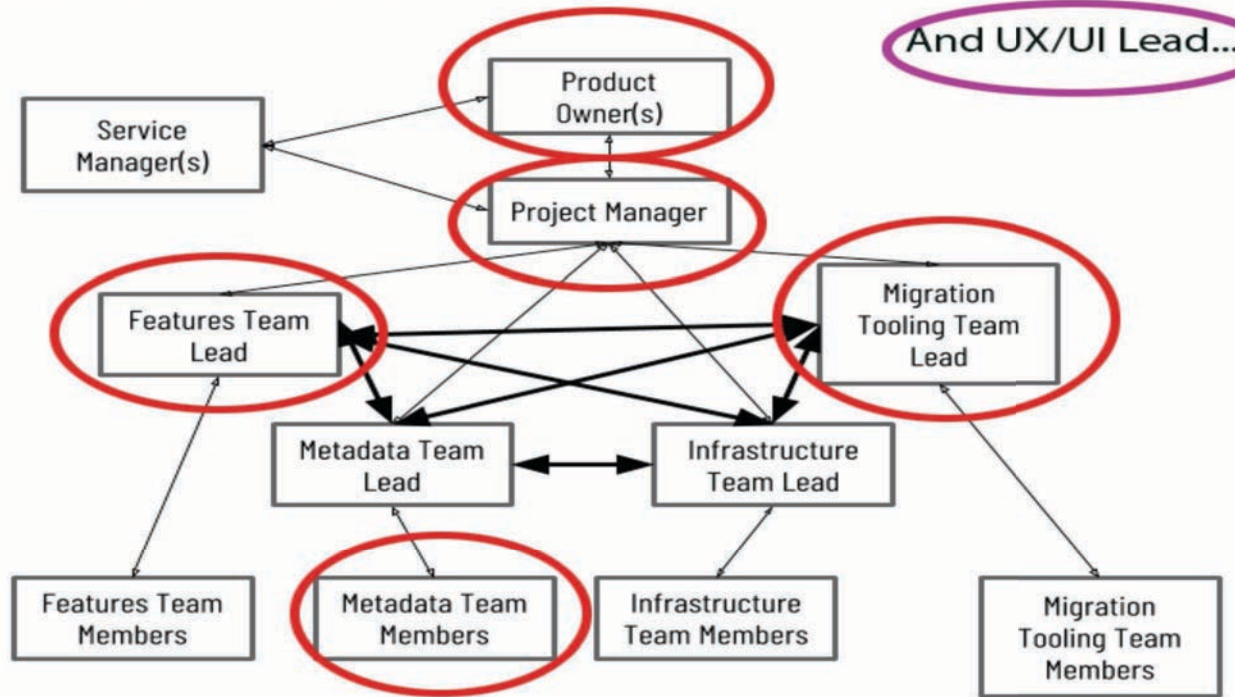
And UX/UI Lead...

Product Owner(s)

Service Manager(s)

Project Manager

Features Team Lead

Migration Tooling Team Lead

Metadata Team Lead

Infrastructure Team Lead

Features Team Members

Metadata Team Members

Infrastructure Team Members

Migration Tooling Team Members